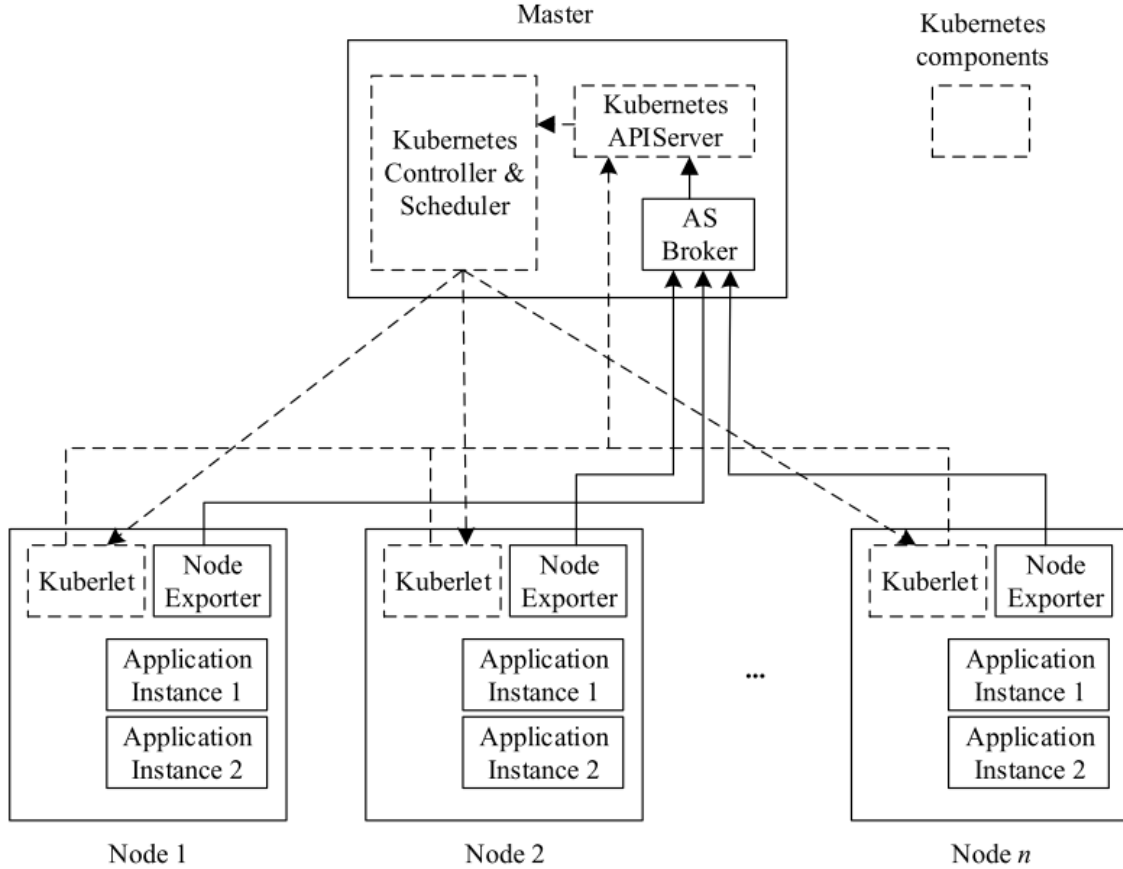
Master

Kubernetes components

Kubernetes Controller & Scheduler

Kubernetes APIServer

AS Broker

Kuberlet

Node Exporter

Application Instance 1

Application Instance 2

Node 1

Kuberlet

Node Exporter

Application Instance 1

Application Instance 2

Node 2

...

Kuberlet

Node Exporter

Application Instance 1

Application Instance 2

Node $n$